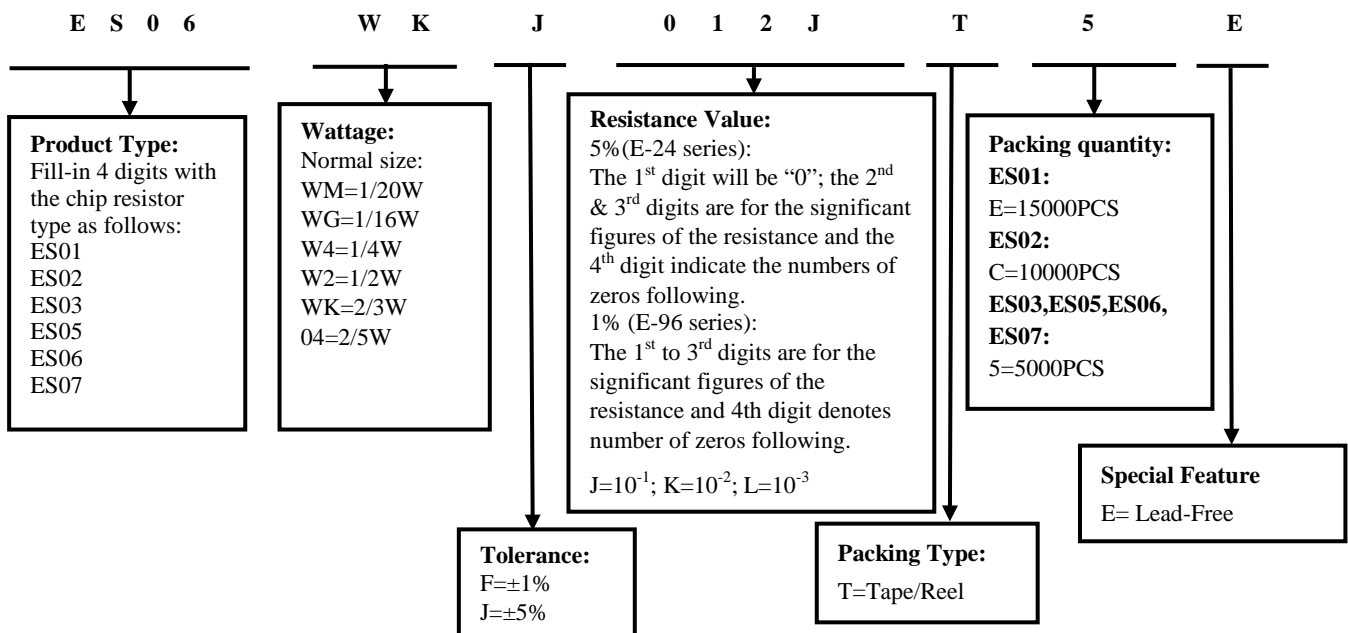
E S 0 6 W K J 0 1 2 J T 5 E

**Product Type:**
Fill-in 4 digits with the chip resistor type as follows:
ES01
ES02
ES03
ES05
ES06
ES07

**Wattage:**
Normal size:
WM=1/20W
WG=1/16W
W4=1/4W
W2=1/2W
WK=2/3W
04=2/5W

**Resistance Value:**
5%(E-24 series):
The 1$^{st}$ digit will be "0"; the 2$^{nd}$ & 3$^{rd}$ digits are for the significant figures of the resistance and the 4$^{th}$ digit indicate the numbers of zeros following.
1% (E-96 series):
The 1$^{st}$ to 3$^{rd}$ digits are for the significant figures of the resistance and 4th digit denotes number of zeros following.

J=$10^{-1}$; K=$10^{-2}$; L=$10^{-3}$

**Packing quantity:**
**ES01:**
E=15000PCS
**ES02:**
C=10000PCS
**ES03,ES05,ES06, ES07:**
5=5000PCS

**Special Feature**
E= Lead-Free

**Tolerance:**
F=±1%
J=±5%

**Packing Type:**
T=Tape/Reel